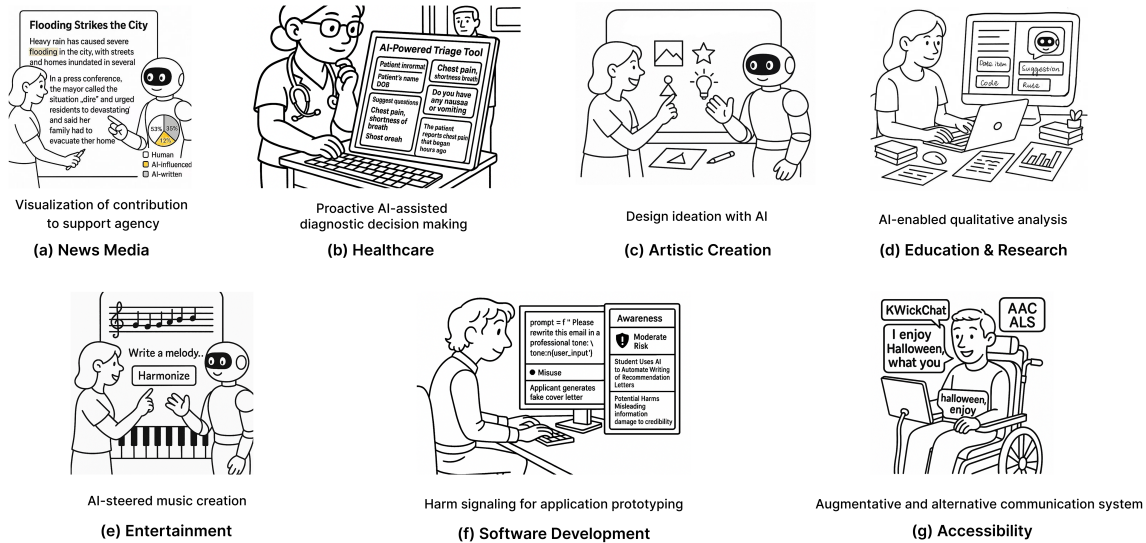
Flooding Strikes the City

Heavy rain has caused severe flooding in the city, with streets and homes inundated in several

In a press conference, the mayor called the situation „dire" and urged residents to devastating and said her family had to evacuate ther home

53% 35% 12%

Human
AI-influenced
AI-written

Visualization of contribution to support agency

(a) News Media

AI-Powered Triage Tool

Patient inrormal
Patient's name
DOB

Chest pain, shortness brouth

Suggest queations
Chest pain, shortness of breath
Shost oreah

Do you have any nausea or vomiting

The patient reports chest pain that began hours ago

Proactive AI-assisted diagnostic decision making

(b) Healthcare

Design ideation with AI

(c) Artistic Creation

Data item
Suggestion
Code
Ruse

AI-enabled qualitative analysis

(d) Education & Research

Write a melody..
Harmonize

AI-steered music creation

(e) Entertainment

prompt = f " Please rewrite this email in a professional tone: \ tone:n{user_input'}

Misuse

Applicant generates fake cover letter

Awareness

Moderate Risk

Student Uses AI to Automate Writing of Recommendation Letters

Potential Harms Misleading information damage to credibility

Harm signaling for application prototyping

(f) Software Development

KWickChat

AAC ALS

I enjoy Halloween, what you

halloween, enjoy

Augmentative and alternative communication system

(g) Accessibility